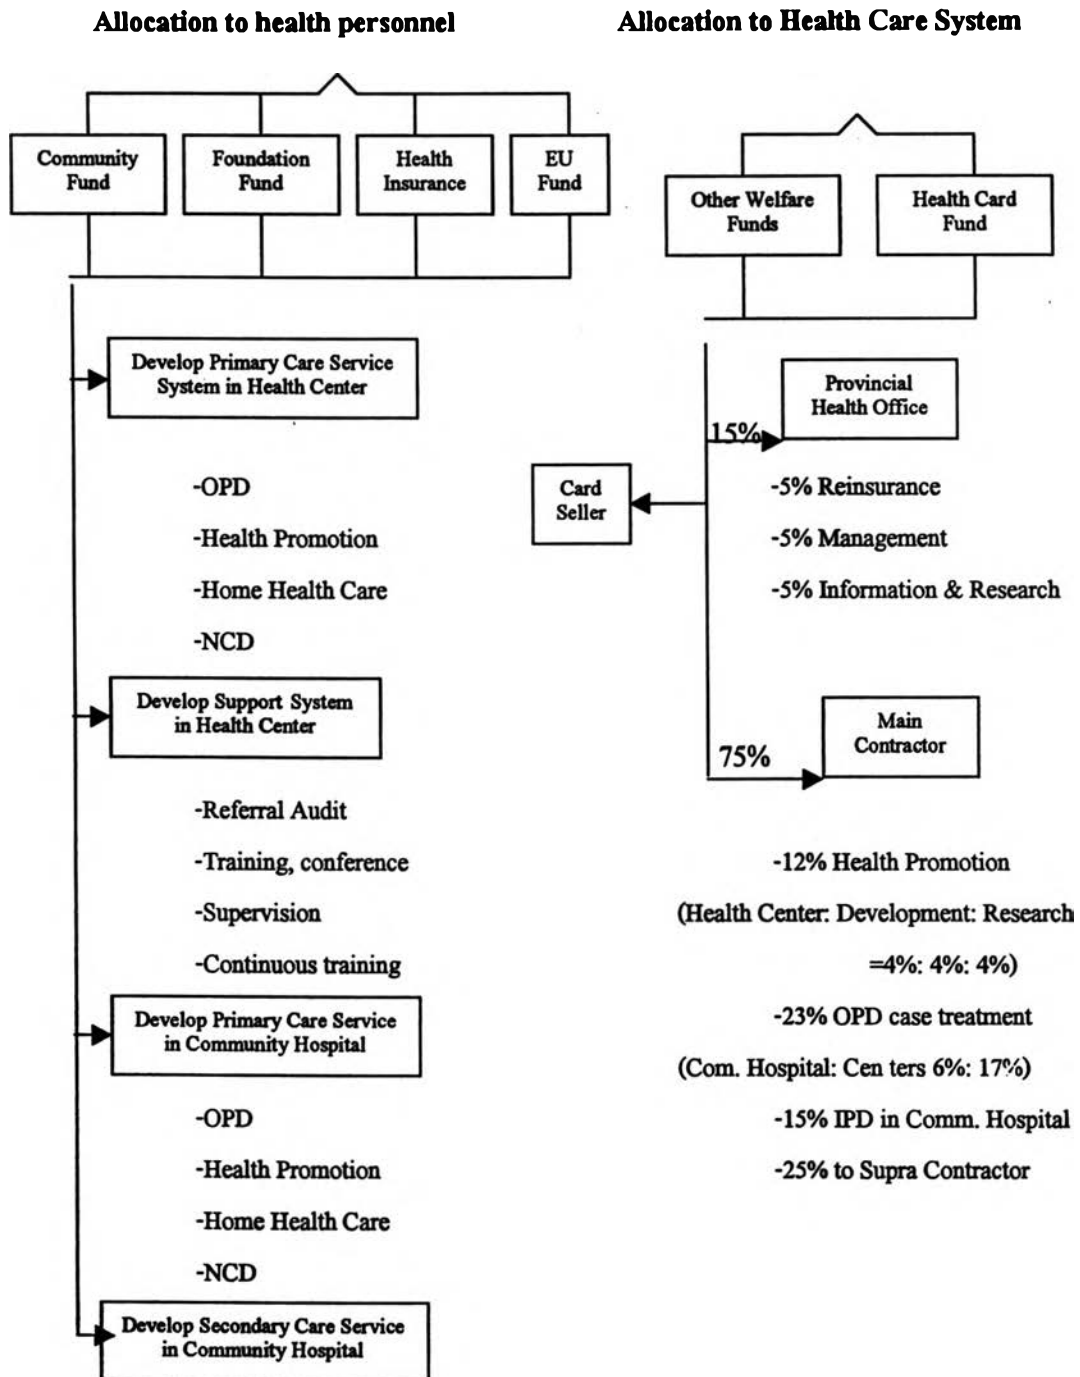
Allocation to health personnel

Community Fund

Foundation Fund

Health Insurance

EU Fund

Develop Primary Care Service System in Health Center

-OPD

-Health Promotion

-Home Health Care

-NCD

Develop Support System in Health Center

-Referral Audit

-Training, conference

-Supervision

-Continuous training

Develop Primary Care Service in Community Hospital

-OPD

-Health Promotion

-Home Health Care

-NCD

Develop Secondary Care Service in Community Hospital

Allocation to Health Care System

Other Welfare Funds

Health Card Fund

Card Seller

15%

Provincial Health Office

-5% Reinsurance

-5% Management

-5% Information & Research

75%

Main Contractor

-12% Health Promotion

(Health Center: Development: Research

=4%: 4%: 4%)

-23% OPD case treatment

(Com. Hospital: Cen ters 6%: 17%)

-15% IPD in Comm. Hospital

-25% to Supra Contractor